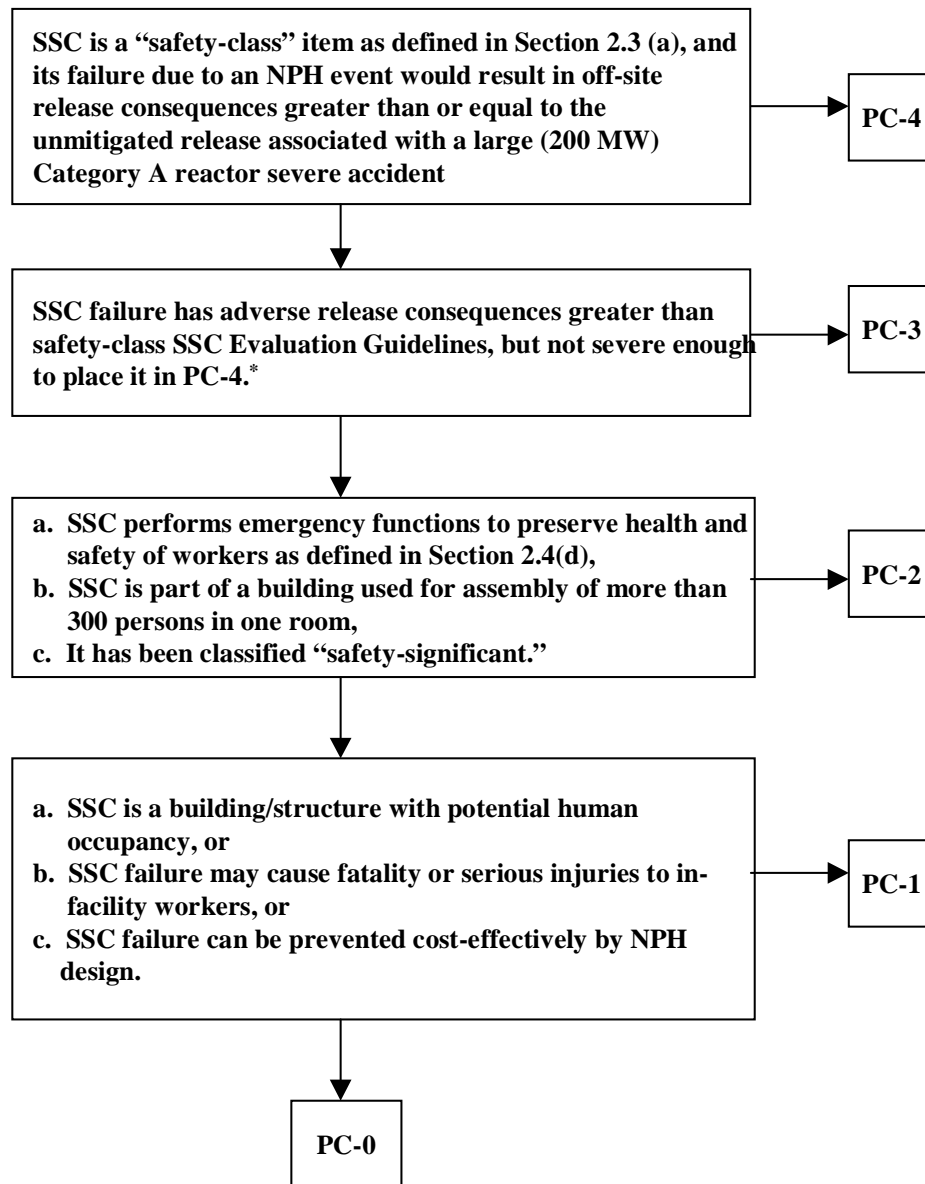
SSC is a "safety-class" item as defined in Section 2.3 (a), and its failure due to an NPH event would result in off-site release consequences greater than or equal to the unmitigated release associated with a large (200 MW) Category A reactor severe accident

PC-4

SSC failure has adverse release consequences greater than safety-class SSC Evaluation Guidelines, but not severe enough to place it in PC-4.*

PC-3

a. SSC performs emergency functions to preserve health and safety of workers as defined in Section 2.4(d),
b. SSC is part of a building used for assembly of more than 300 persons in one room,
c. It has been classified "safety-significant."

PC-2

a. SSC is a building/structure with potential human occupancy, or
b. SSC failure may cause fatality or serious injuries to in-facility workers, or
c. SSC failure can be prevented cost-effectively by NPH design.

PC-1

PC-0